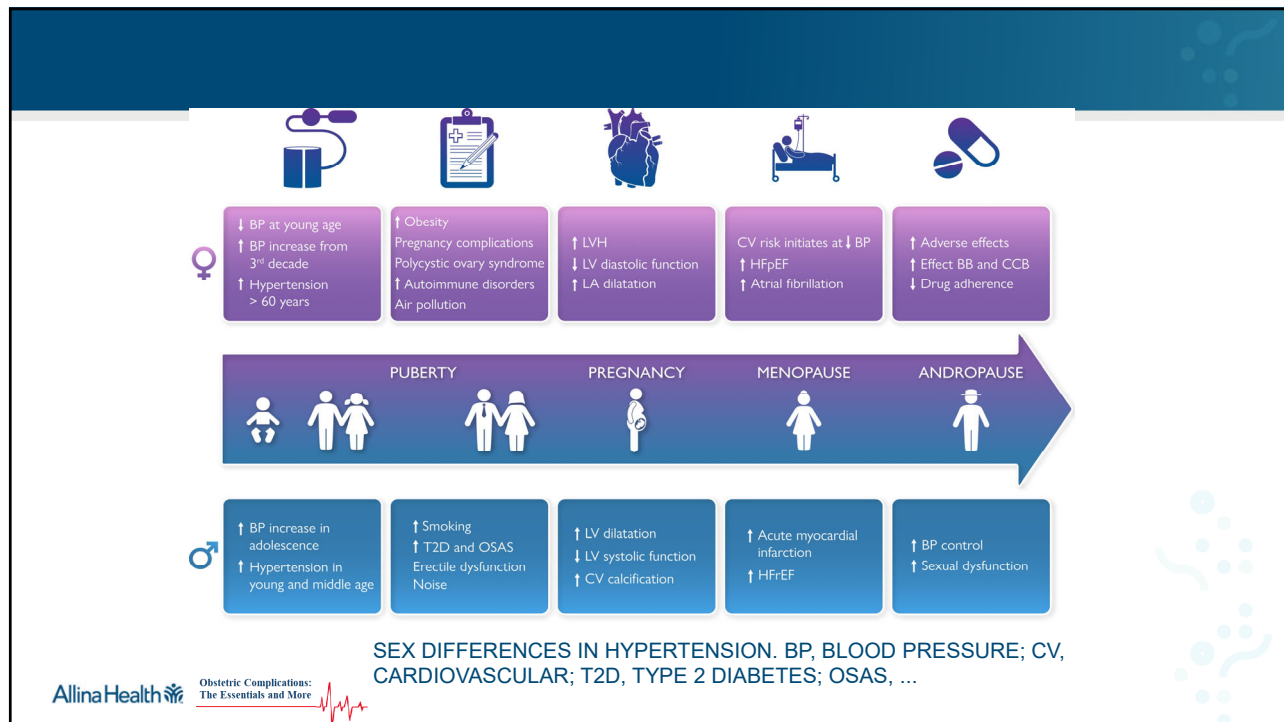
↓ BP at young age
↑ BP increase from 3rd decade
↑ Hypertension > 60 years

↑ Obesity
Pregnancy complications
Polycystic ovary syndrome
↑ Autoimmune disorders
Air pollution

↑ LVH
↓ LV diastolic function
↑ LA dilatation

CV risk initiates at ↓ BP
↑ HFpEF
↑ Atrial fibrillation

↑ Adverse effects
↑ Effect BB and CCB
↓ Drug adherence

PUBERTY

PREGNANCY

MENOPAUSE

ANDROPAUSE

↑ BP increase in adolescence
↑ Hypertension in young and middle age

↑ Smoking
↑ T2D and OSAS
Erectile dysfunction
Noise

↑ LV dilatation
↓ LV systolic function
↑ CV calcification

↑ Acute myocardial infarction
↑ HFrEF

↑ BP control
↑ Sexual dysfunction

SEX DIFFERENCES IN HYPERTENSION. BP, BLOOD PRESSURE; CV, CARDIOVASCULAR; T2D, TYPE 2 DIABETES; OSAS, ...

Allina Health

Obstetric Complications: The Essentials and More